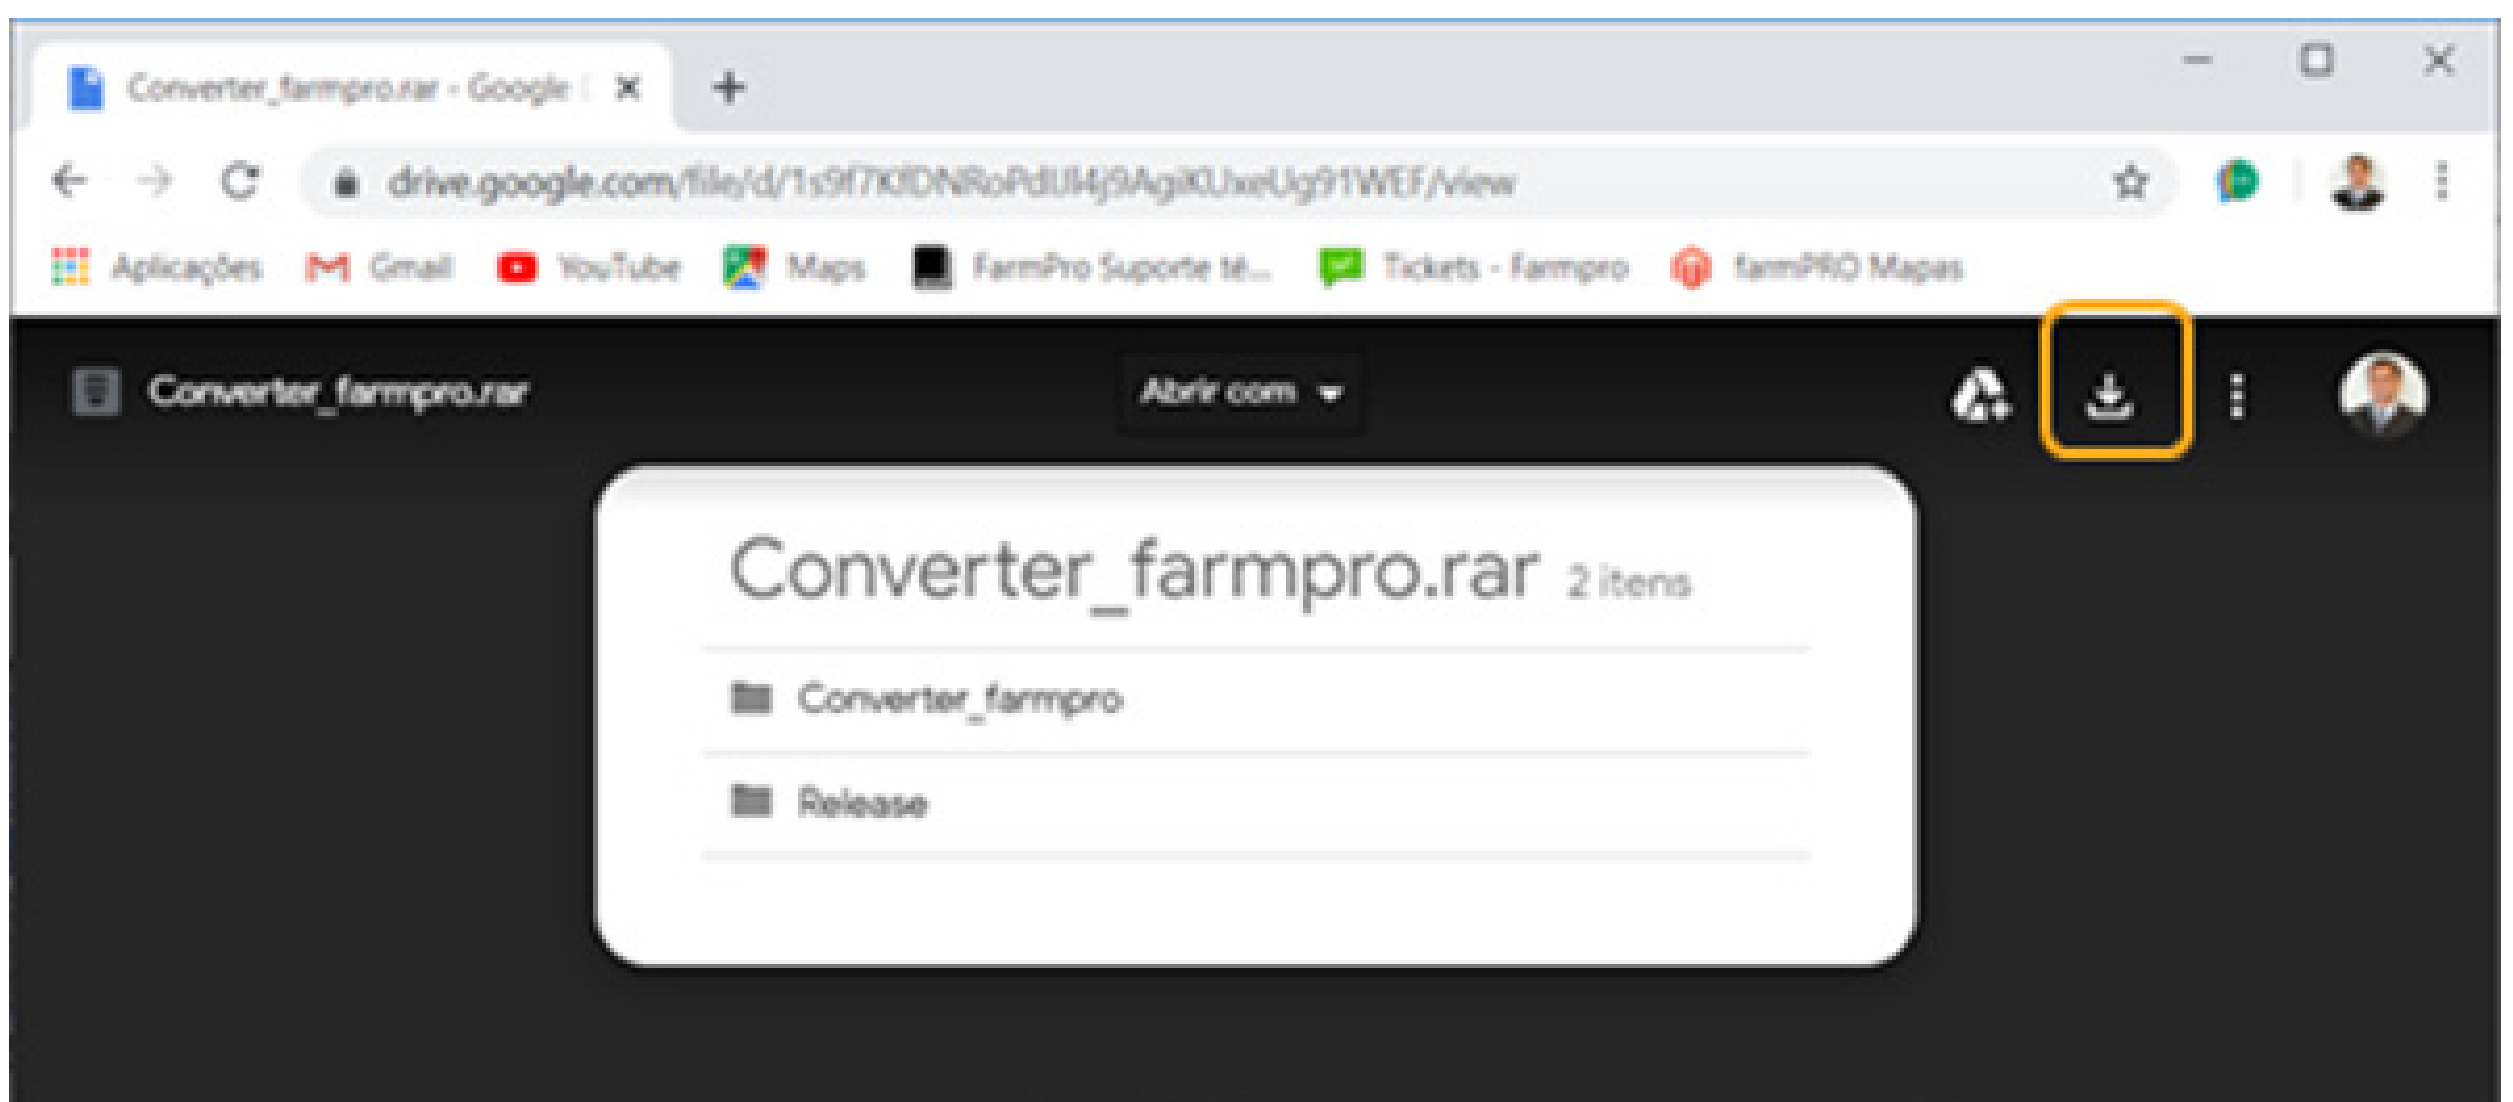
Converter_farmpro.rar - Google

drive.google.com/file/d/1s9f7KlDNRoPdUMj9AgiKUxeUg91WEF/view

Aplicações Gmail YouTube Maps FarmPro Suporte té... Tickets - Farmpro farmPRO Mapas

Converter_farmpro.rar

Abrir com

Converter_farmpro.rar 2 itens

Converter_farmpro

Release